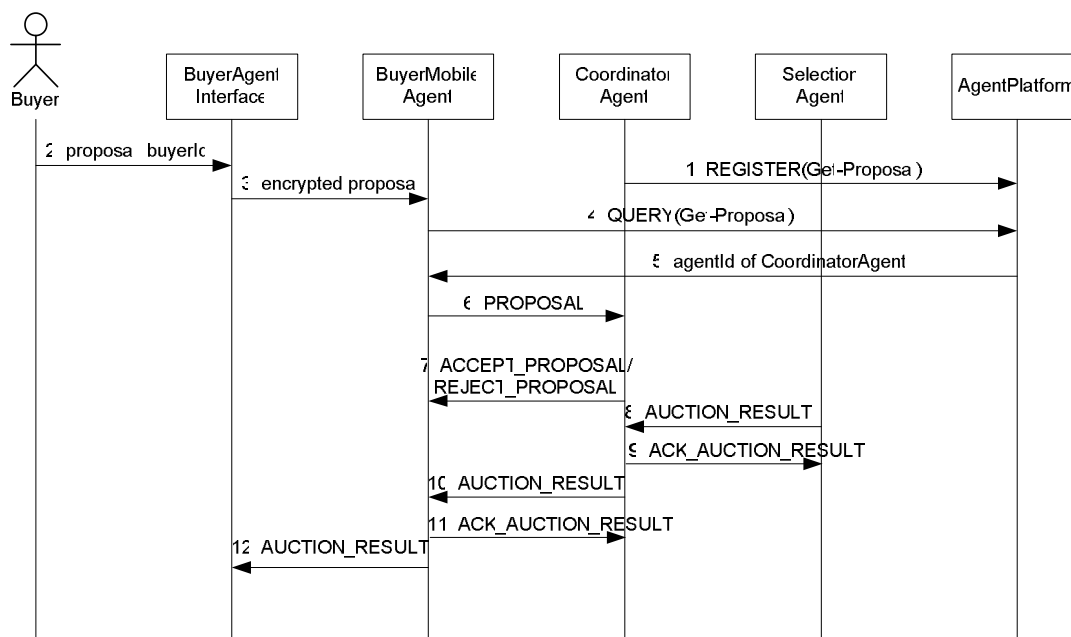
Buyer

BuyerAgent Interface

BuyerMobile Agent

Coordinator Agent

Selection Agent

AgentPlatform

2 proposal buyerId

1 REGISTER(Get-Proposal)

3 encrypted proposal

4 QUERY(Get-Proposal)

5 agentId of CoordinatorAgent

6 PROPOSAL

7 ACCEPT_PROPOSAL/ REJECT_PROPOSAL

8 AUCTION_RESULT

9 ACK_AUCTION_RESULT

10 AUCTION_RESULT

11 ACK_AUCTION_RESULT

12 AUCTION_RESULT